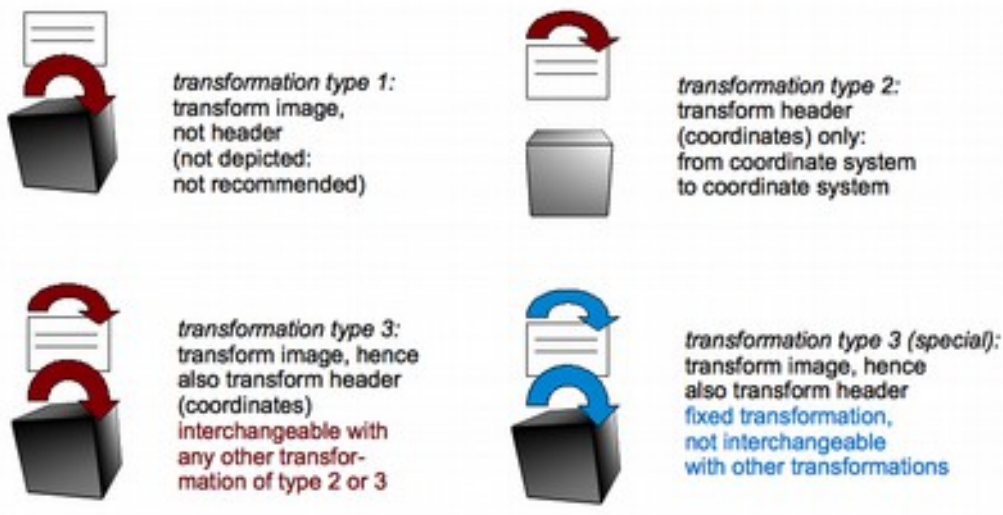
*transformation type 1:*
transform image, not header (not depicted: not recommended)

*transformation type 2:*
transform header (coordinates) only: from coordinate system to coordinate system

*transformation type 3:*
transform image, hence also transform header (coordinates)
interchangeable with any other transformation of type 2 or 3

*transformation type 3 (special):*
transform image, hence also transform header
fixed transformation, not interchangeable with other transformations